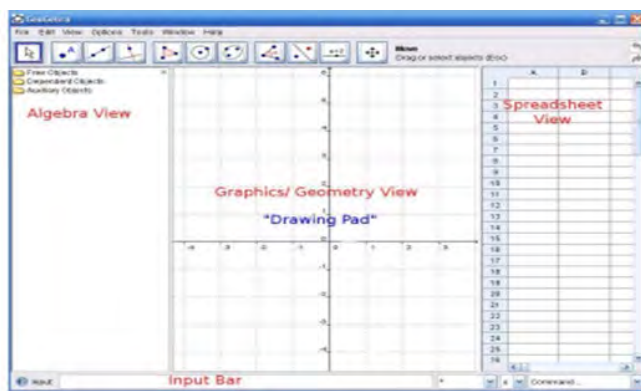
GeoGebra

File Edit View Options Tools Window Help

Move
Drag or select objects (Esc)

Free Objects
Dependent Objects
Auxiliary Objects

Algebra View

Graphics/ Geometry View

"Drawing Pad"

Spreadsheet View

| | A | B |
|---|---|---|
| 1 | | |
| 2 | | |
| 3 | | |
| 4 | | |
| 5 | | |
| 6 | | |
| 7 | | |
| 8 | | |
| 9 | | |
| 10 | | |
| 11 | | |
| 12 | | |
| 13 | | |
| 14 | | |
| 15 | | |
| 16 | | |
| 17 | | |
| 18 | | |
| 19 | | |
| 20 | | |
| 21 | | |
| 22 | | |
| 23 | | |
| 24 | | |
| 25 | | |
| 26 | | |

Input:

Input Bar

Command...